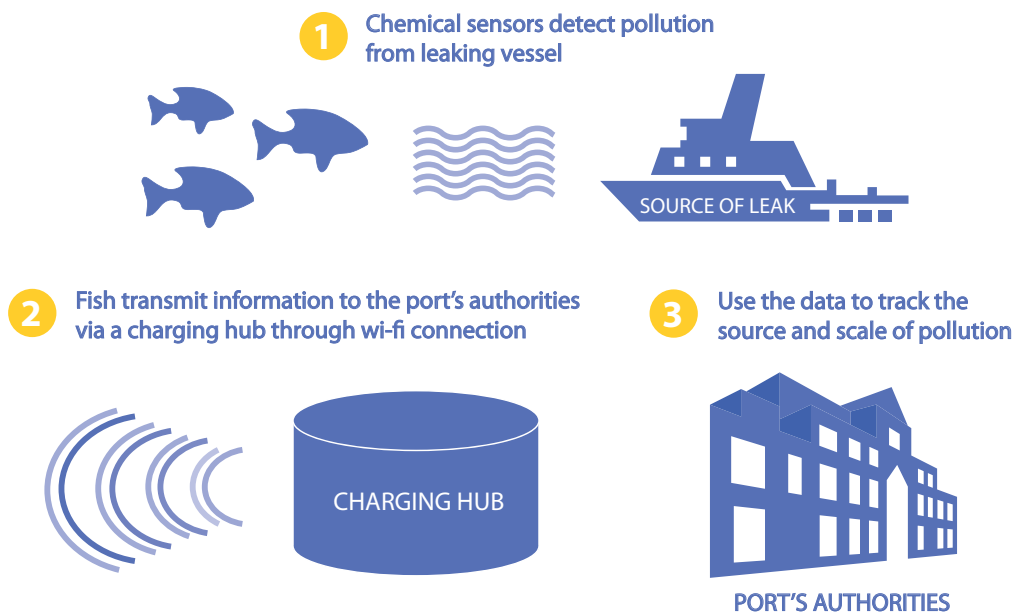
1 Chemical sensors detect pollution from leaking vessel

SOURCE OF LEAK

2 Fish transmit information to the port's authorities via a charging hub through wi-fi connection

3 Use the data to track the source and scale of pollution

CHARGING HUB

PORT'S AUTHORITIES